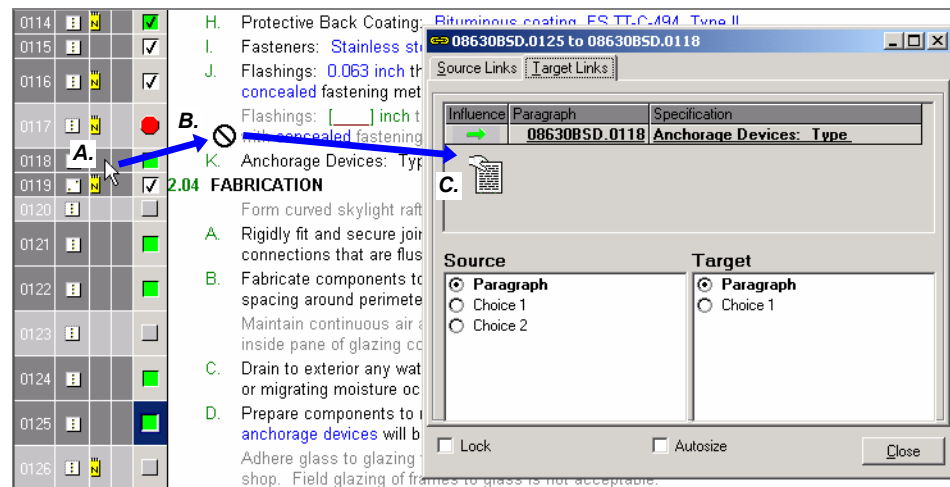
0114
0115
0116
0117
0118
0119
0120
0121
0122
0123
0124
0125
0126

H. Protective Back Coating: Bituminous coating, FS TT-C-494, Type II
I. Fasteners: Stainless ste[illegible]
J. Flashings: 0.063 inch th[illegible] concealed fastening met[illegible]
Flashings: [____] inch t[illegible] with concealed fastening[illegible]
K. Anchorage Devices: Typ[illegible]
2.04 FABRICATION
Form curved skylight raft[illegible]
A. Rigidly fit and secure joi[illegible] connections that are flus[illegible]
B. Fabricate components to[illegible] spacing around perimete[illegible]
Maintain continuous air a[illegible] inside pane of glazing co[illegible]
C. Drain to exterior any wat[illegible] or migrating moisture oc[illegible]
D. Prepare components to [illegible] anchorage devices will b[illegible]
Adhere glass to glazing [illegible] shop. Field glazing of frames to glass is not acceptable.

A.
B.
C.

08630BSD.0125 to 08630BSD.0118
Source Links
Target Links
| Influence | Paragraph | Specification |
|---|---|---|
| | 08630BSD.0118 | Anchorage Devices: Type |

Source
Paragraph
Choice 1
Choice 2
Target
Paragraph
Choice 1
Lock
Autosize
Close